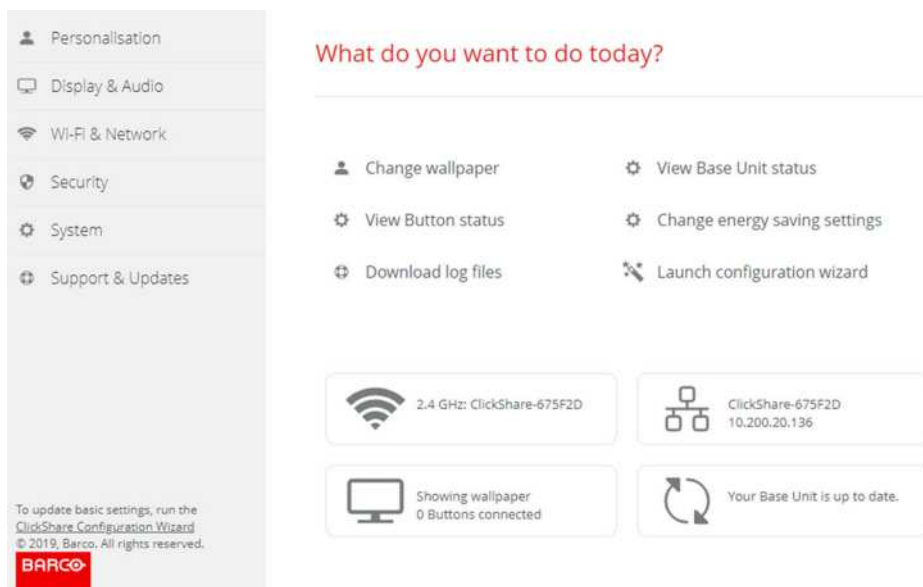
Personalisation
Display & Audio
Wi-Fi & Network
Security
System
Support & Updates

To update basic settings, run the ClickShare Configuration Wizard
© 2019, Barco. All rights reserved.
BARCO

What do you want to do today?

Change wallpaper
View Base Unit status
View Button status
Change energy saving settings
Download log files
Launch configuration wizard

2.4 GHz: ClickShare-675F2D

ClickShare-675F2D
10.200.20.136

Showing wallpaper
0 Buttons connected

Your Base Unit is up to date.